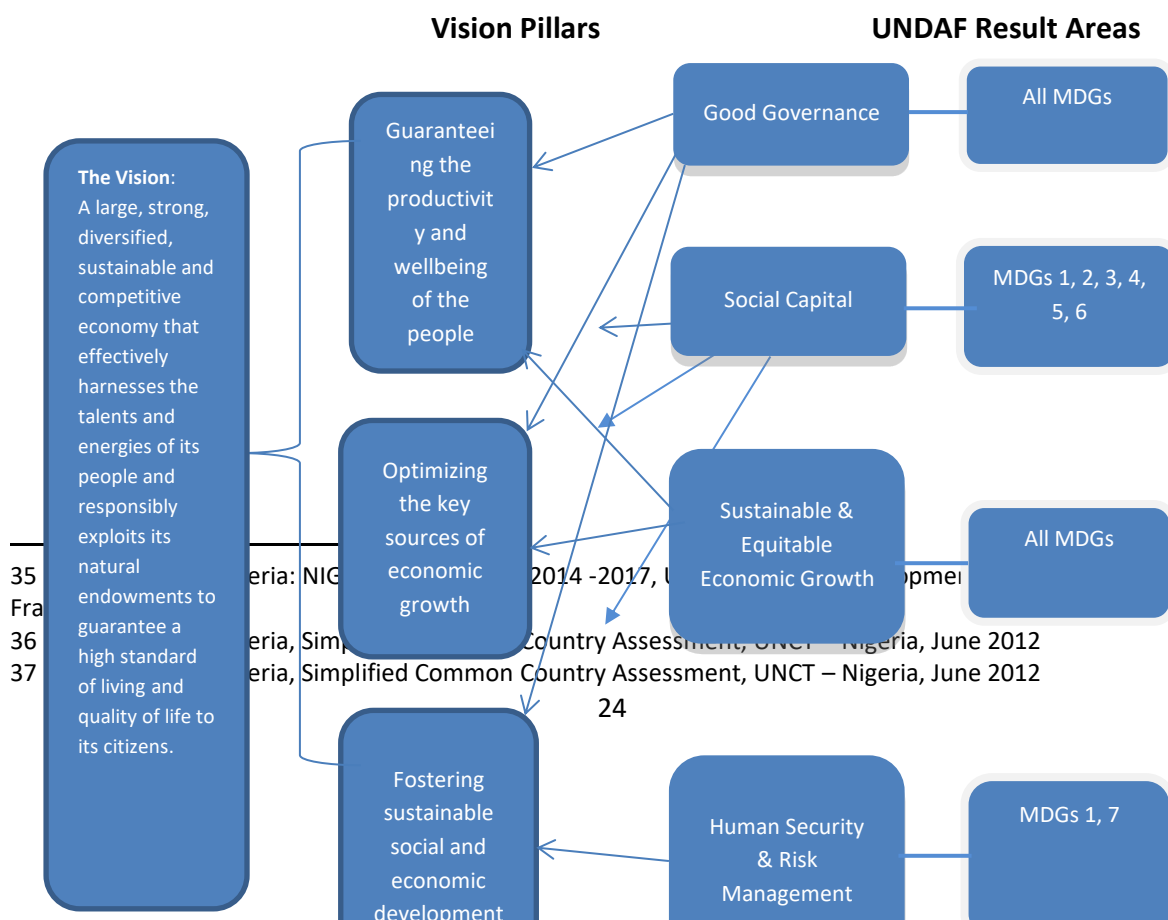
Vision Pillars

UNDAF Result Areas

The Vision: A large, strong, diversified, sustainable and competitive economy that effectively harnesses the talents and energies of its people and responsibly exploits its natural endowments to guarantee a high standard of living and quality of life to its citizens.

Guaranteeing the productivity and wellbeing of the people

Optimizing the key sources of economic growth

Fostering sustainable social and economic development

Good Governance

Social Capital

Sustainable & Equitable Economic Growth

Human Security & Risk Management

All MDGs

MDGs 1, 2, 3, 4, 5, 6

All MDGs

MDGs 1, 7

35 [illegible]eria: NIG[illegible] 2014 -2017, U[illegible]opme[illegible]
Fra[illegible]
36 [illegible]eria, Simp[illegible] Country Assessment, UNCT – Nigeria, June 2012
37 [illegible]eria, Simplified Common Country Assessment, UNCT – Nigeria, June 2012
24